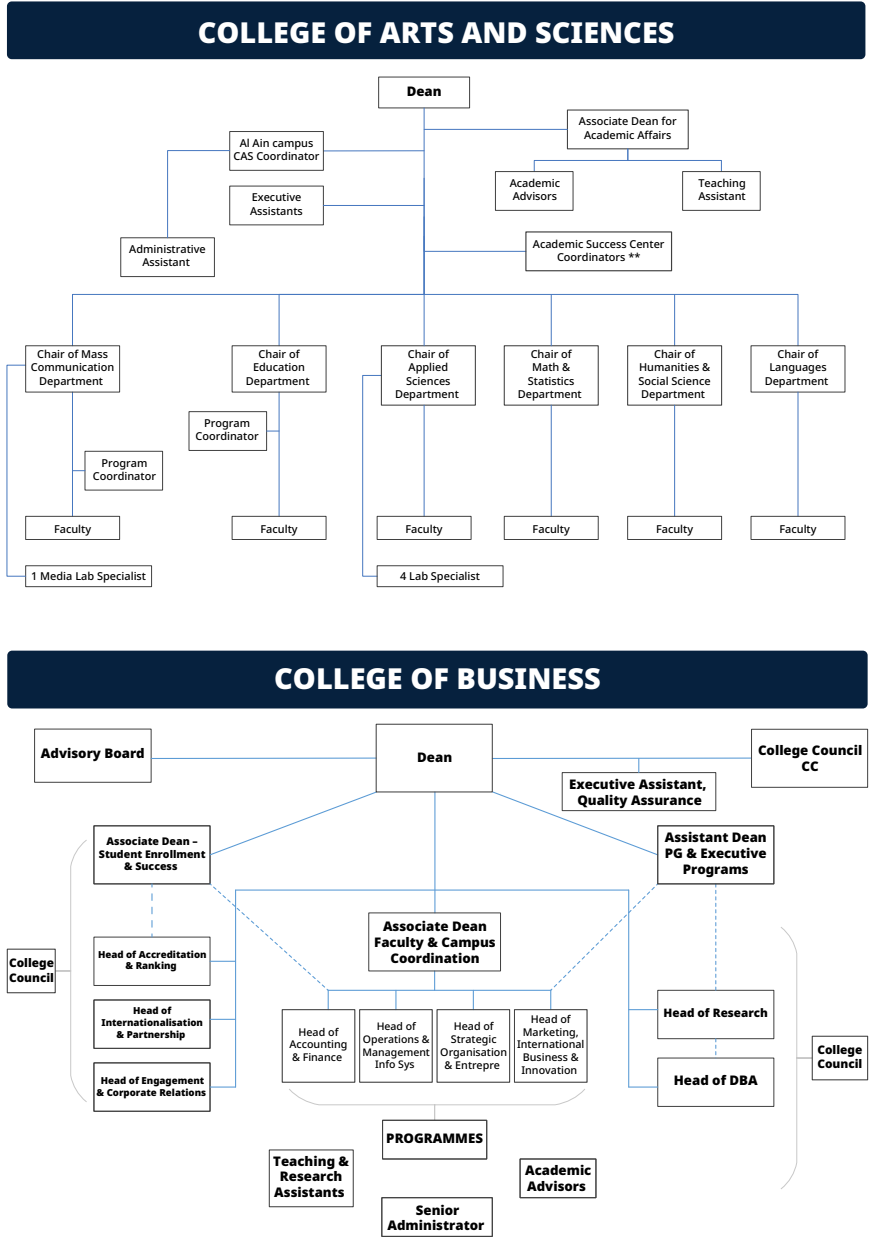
COLLEGE OF ARTS AND SCIENCES

Dean

Al Ain campus CAS Coordinator

Associate Dean for Academic Affairs

Academic Advisors

Teaching Assistant

Executive Assistants

Administrative Assistant

Academic Success Center Coordinators **

Chair of Mass Communication Department

Chair of Education Department

Chair of Applied Sciences Department

Chair of Math & Statistics Department

Chair of Humanities & Social Science Department

Chair of Languages Department

Program Coordinator

Program Coordinator

Faculty

Faculty

Faculty

Faculty

Faculty

Faculty

1 Media Lab Specialist

4 Lab Specialist

COLLEGE OF BUSINESS

Advisory Board

Dean

College Council CC

Executive Assistant, Quality Assurance

Associate Dean – Student Enrollment & Success

Assistant Dean PG & Executive Programs

College Council

Associate Dean Faculty & Campus Coordination

Head of Accreditation & Ranking

Head of Internationalisation & Partnership

Head of Engagement & Corporate Relations

Head of Accounting & Finance

Head of Operations & Management Info Sys

Head of Strategic Organisation & Entrepre

Head of Marketing, International Business & Innovation

Head of Research

Head of DBA

College Council

PROGRAMMES

Teaching & Research Assistants

Academic Advisors

Senior Administrator